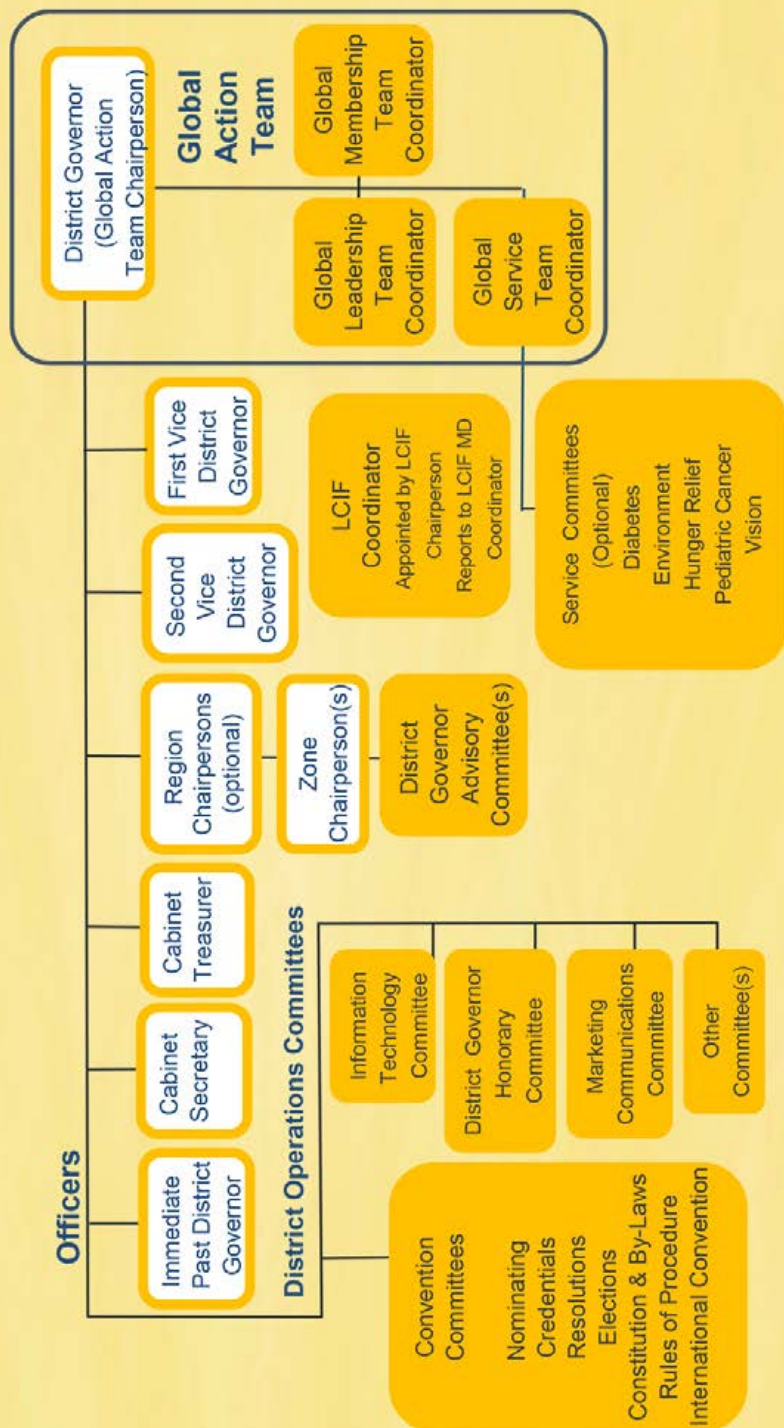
Officers

Immediate Past District Governor

Cabinet Secretary

Cabinet Treasurer

Region Chairpersons (optional)

Zone Chairperson(s)

District Governor Advisory Committee(s)

Second Vice District Governor

First Vice District Governor

District Governor (Global Action Team Chairperson)

Global Action Team

Global Leadership Team Coordinator

Global Membership Team Coordinator

Global Service Team Coordinator

LCIF Coordinator
Appointed by LCIF Chairperson
Reports to LCIF MD Coordinator

Service Committees (Optional)
Diabetes
Environment
Hunger Relief
Pediatric Cancer
Vision

District Operations Committees

Convention Committees
Nominating
Credentials
Resolutions
Elections
Constitution & By-Laws
Rules of Procedure
International Convention

Information Technology Committee

District Governor Honorary Committee

Marketing Communications Committee

Other Committee(s)